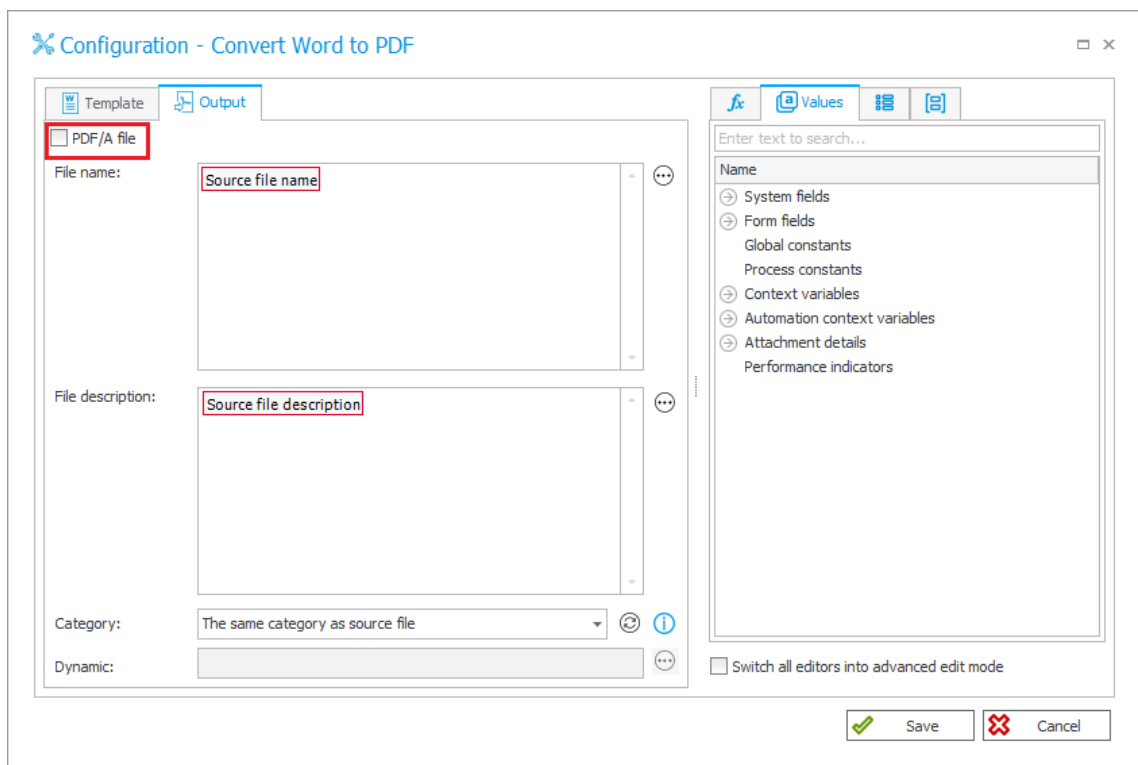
Configuration - Convert Word to PDF

Template
Output

PDF/A file

File name:
Source file name

File description:
Source file description

Category:
The same category as source file

Dynamic:

$fx$
Values

Enter text to search...

Name
System fields
Form fields
Global constants
Process constants
Context variables
Automation context variables
Attachment details
Performance indicators

Switch all editors into advanced edit mode

Save
Cancel